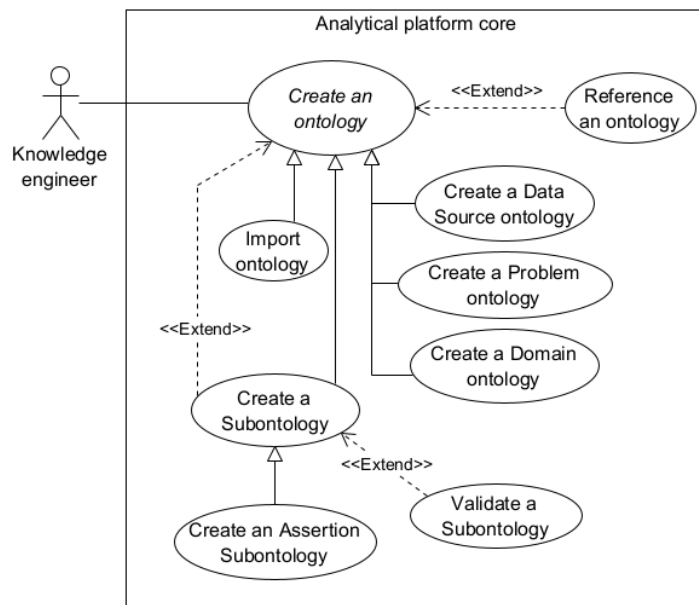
Analytical platform core

Knowledge engineer

Create an ontology

<<Extend>>

Reference an ontology

Create a Data Source ontology

Import ontology

Create a Problem ontology

<<Extend>>

Create a Domain ontology

Create a Subontology

<<Extend>>

Validate a Subontology

Create an Assertion Subontology